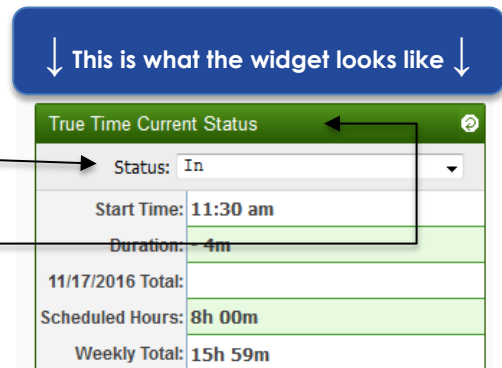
↓ This is what the widget looks like ↓

True Time Current Status

Status: In

| | |
|---|---|
| Start Time: | 11:30 am |
| Duration: | - 4m |
| 11/17/2016 Total: | |
| Scheduled Hours: | 8h 00m |
| Weekly Total: | 15h 59m |